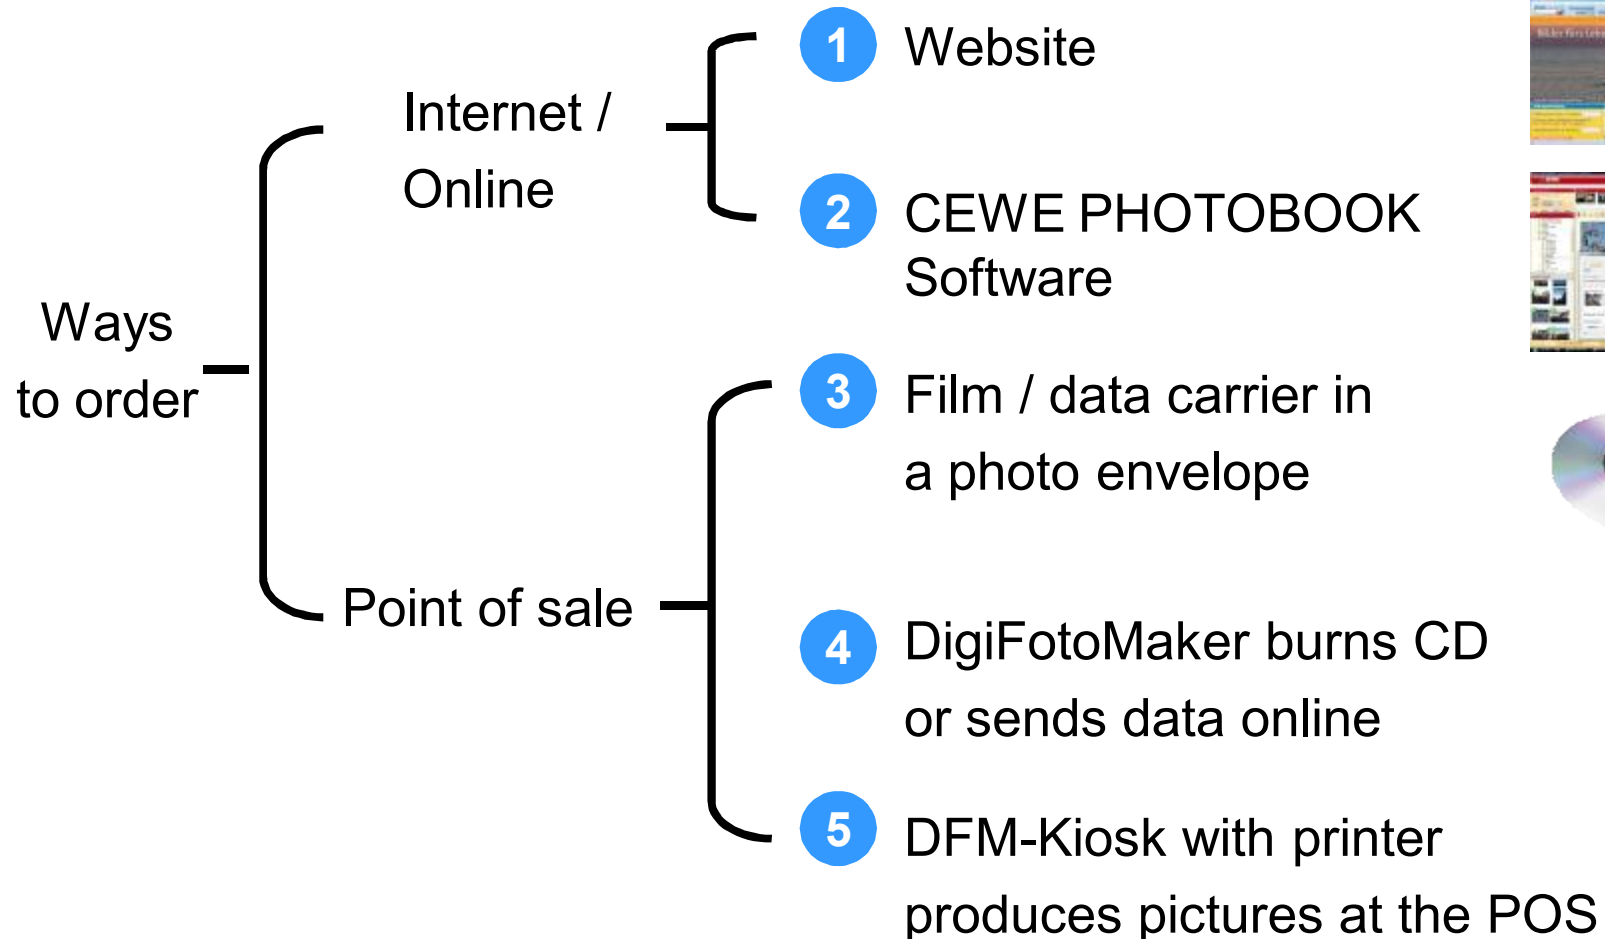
Ways to order

Internet / Online

1 Website

2 CEWE PHOTOBOOK Software

Point of sale

3 Film / data carrier in a photo envelope

4 DigiFotoMaker burns CD or sends data online

5 DFM-Kiosk with printer produces pictures at the POS